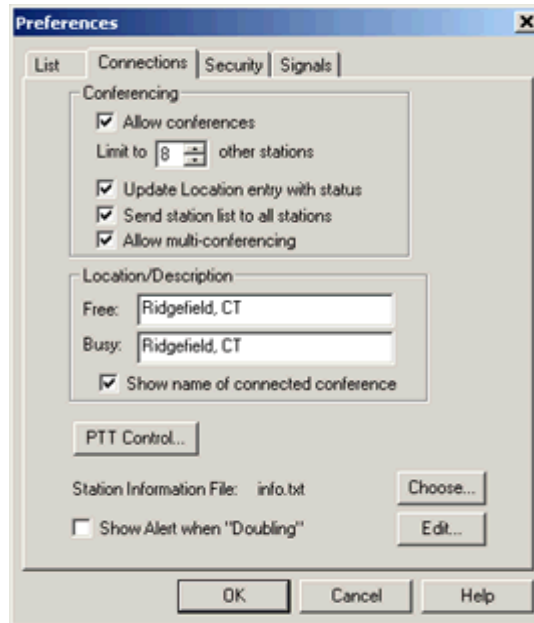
Preferences

List | Connections | Security | Signals

Conferencing

Allow conferences

Limit to 8 other stations

Update Location entry with status

Send station list to all stations

Allow multi-conferencing

Location/Description

Free: Ridgefield, CT

Busy: Ridgefield, CT

Show name of connected conference

PTT Control...

Station Information File: info.txt

Choose...

Show Alert when "Doubling"

Edit...

OK

Cancel

Help